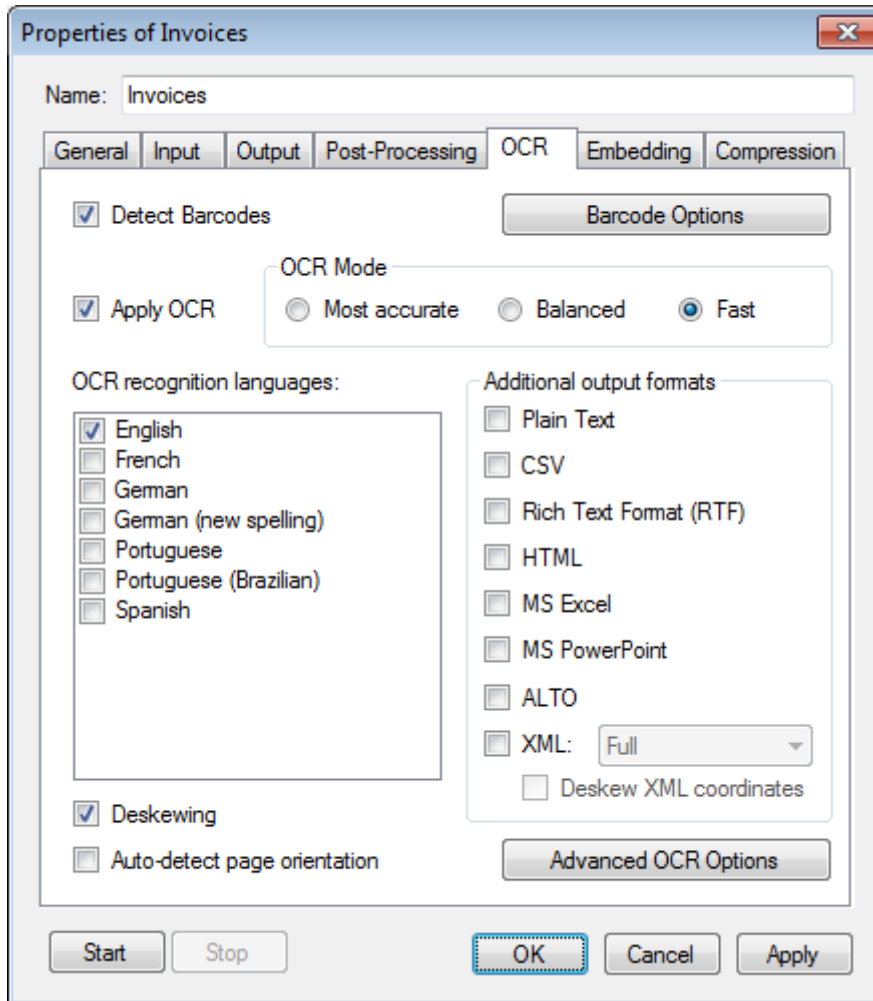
Properties of Invoices

Name: Invoices

General | Input | Output | Post-Processing | OCR | Embedding | Compression

Detect Barcodes

Barcode Options

OCR Mode

Apply OCR

Most accurate

Balanced

Fast

OCR recognition languages:

English
French
German
German (new spelling)
Portuguese
Portuguese (Brazilian)
Spanish

Additional output formats

Plain Text
CSV
Rich Text Format (RTF)
HTML
MS Excel
MS PowerPoint
ALTO
XML: Full
Deskew XML coordinates

Deskewing

Auto-detect page orientation

Advanced OCR Options

Start

Stop

OK

Cancel

Apply